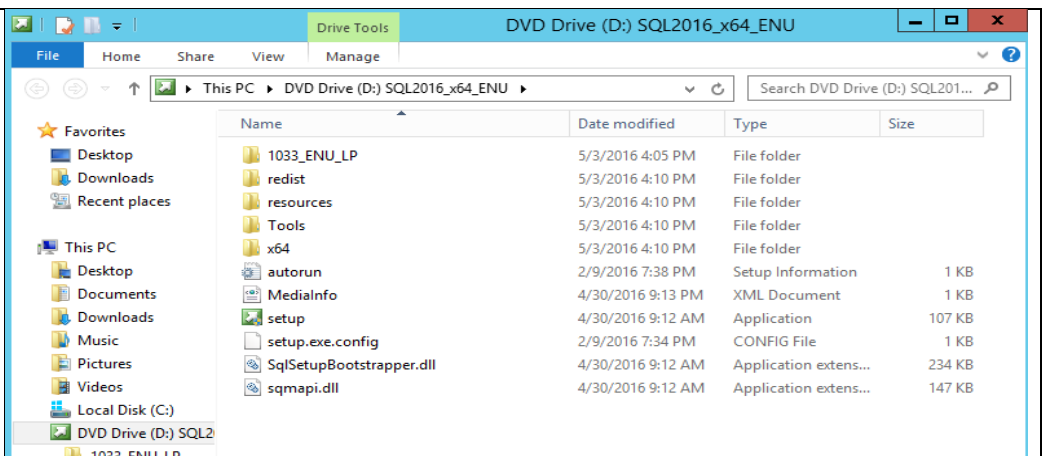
Drive Tools

DVD Drive (D:) SQL2016_x64_ENU

File Home Share View Manage

This PC ▸ DVD Drive (D:) SQL2016_x64_ENU ▸

Search DVD Drive (D:) SQL201...

Favorites
Desktop
Downloads
Recent places

This PC
Desktop
Documents
Downloads
Music
Pictures
Videos
Local Disk (C:)
DVD Drive (D:) SQL2
1033_ENU_LP

| Name | Date modified | Type | Size |
|---|---|---|---|
| 1033_ENU_LP | 5/3/2016 4:05 PM | File folder | |
| redist | 5/3/2016 4:10 PM | File folder | |
| resources | 5/3/2016 4:10 PM | File folder | |
| Tools | 5/3/2016 4:10 PM | File folder | |
| x64 | 5/3/2016 4:10 PM | File folder | |
| autorun | 2/9/2016 7:38 PM | Setup Information | 1 KB |
| MediaInfo | 4/30/2016 9:13 PM | XML Document | 1 KB |
| setup | 4/30/2016 9:12 AM | Application | 107 KB |
| setup.exe.config | 2/9/2016 7:34 PM | CONFIG File | 1 KB |
| SqlSetupBootstrapper.dll | 4/30/2016 9:12 AM | Application extens... | 234 KB |
| sqmapi.dll | 4/30/2016 9:12 AM | Application extens... | 147 KB |